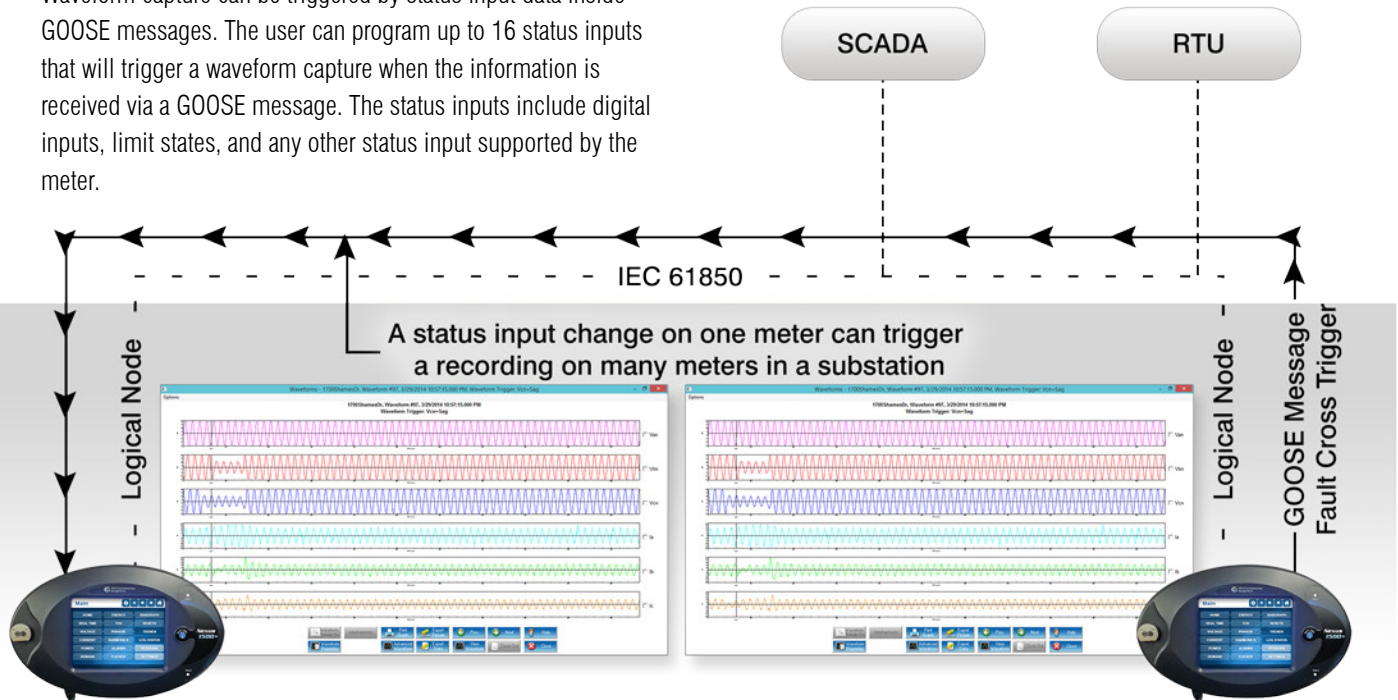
Waveform capture can be triggered by status input data inside GOOSE messages. The user can program up to 16 status inputs that will trigger a waveform capture when the information is received via a GOOSE message. The status inputs include digital inputs, limit states, and any other status input supported by the meter.

SCADA

RTU

IEC 61850

A status input change on one meter can trigger a recording on many meters in a substation

Logical Node

Logical Node

GOOSE Message Fault Cross Trigger

Waveform - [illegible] Waveform Trigger: Vcn+Sag

Waveform - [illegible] Waveform Trigger: Vcn+Sag

Main

Main